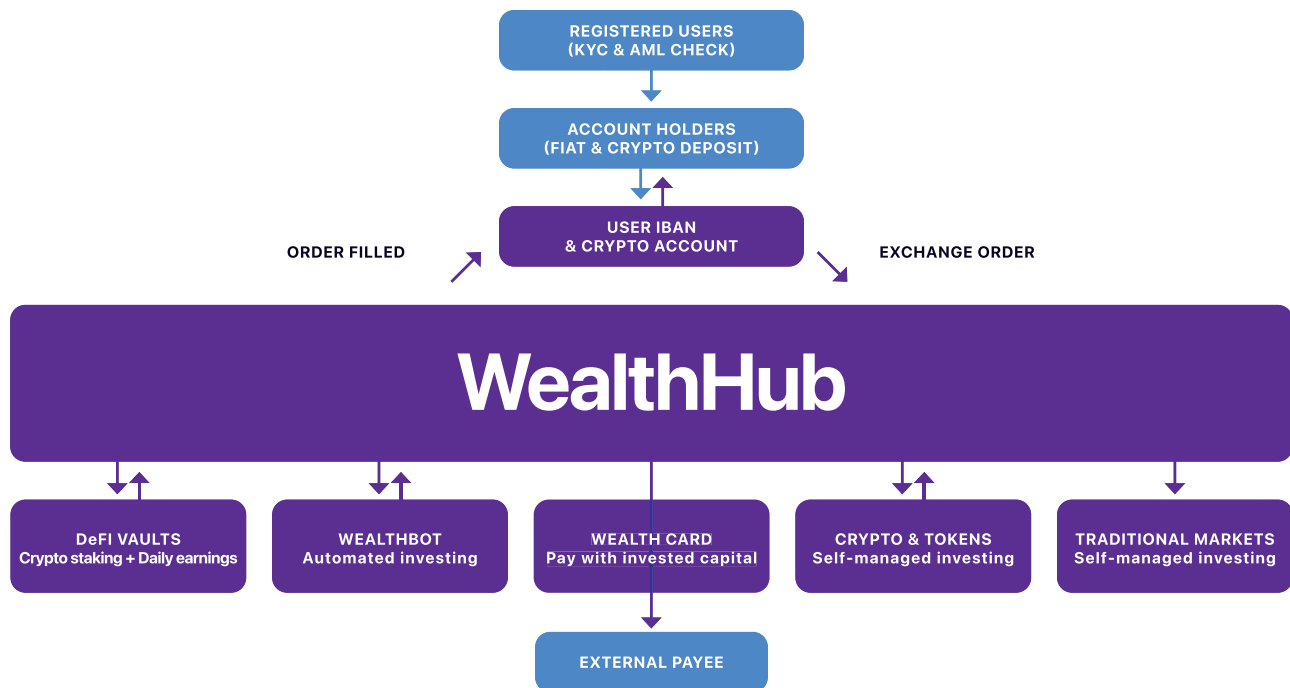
REGISTERED USERS
(KYC & AML CHECK)

ACCOUNT HOLDERS
(FIAT & CRYPTO DEPOSIT)

USER IBAN
& CRYPTO ACCOUNT

ORDER FILLED

EXCHANGE ORDER

WealthHub

DeFI VAULTS
Crypto staking + Daily earnings

WEALTHBOT
Automated investing

WEALTH CARD
Pay with invested capital

CRYPTO & TOKENS
Self-managed investing

TRADITIONAL MARKETS
Self-managed investing

EXTERNAL PAYEE